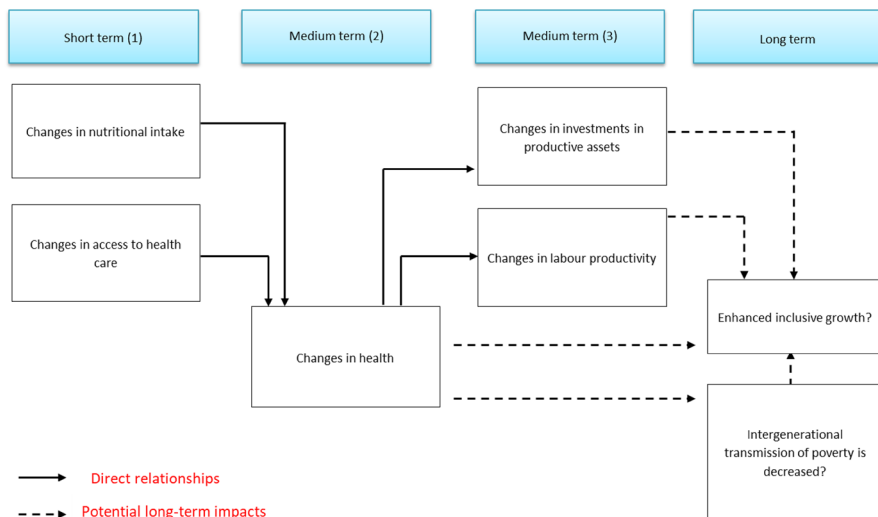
Short term (1)

Medium term (2)

Medium term (3)

Long term

Changes in nutritional intake

Changes in access to health care

Changes in health

Changes in investments in productive assets

Changes in labour productivity

Enhanced inclusive growth?

Intergenerational transmission of poverty is decreased?

Direct relationships

Potential long-term impacts